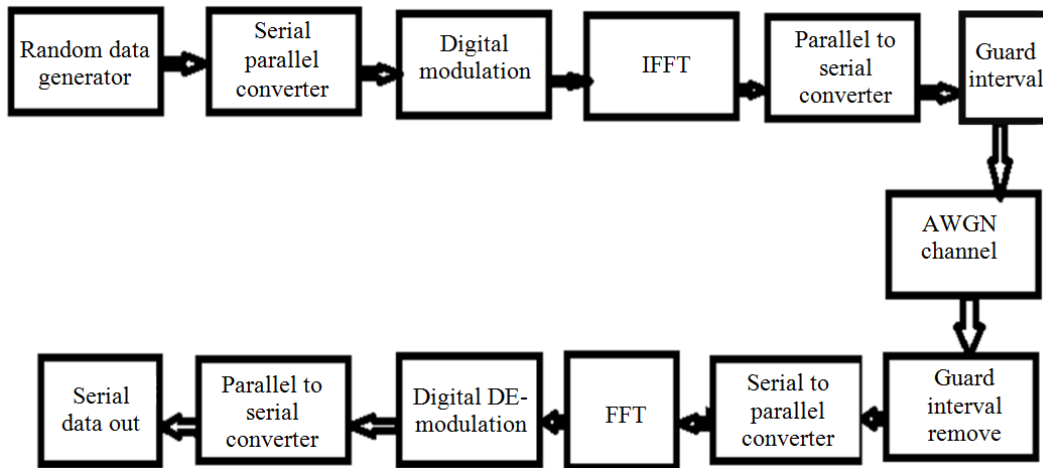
Random data generator

Serial parallel converter

Digital modulation

IFFT

Parallel to serial converter

Guard interval

AWGN channel

Guard interval remove

Serial to parallel converter

FFT

Digital DE-modulation

Parallel to serial converter

Serial data out